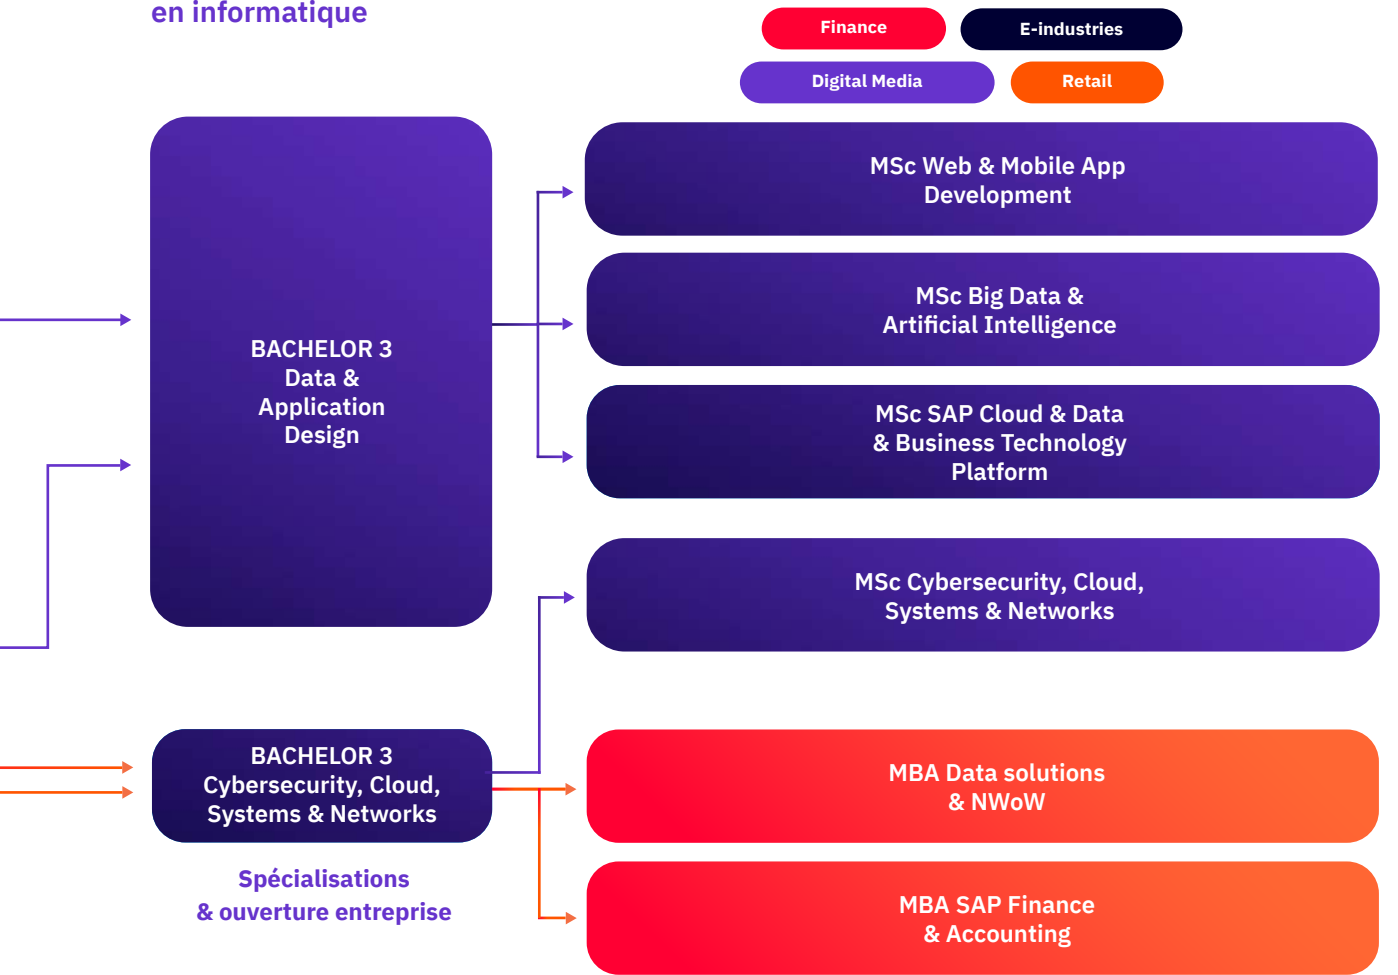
en informatique

Finance

E-industries

Digital Media

Retail

BACHELOR 3
Data &
Application
Design

MSc Web & Mobile App
Development

MSc Big Data &
Artificial Intelligence

MSc SAP Cloud & Data
& Business Technology
Platform

MSc Cybersecurity, Cloud,
Systems & Networks

BACHELOR 3
Cybersecurity, Cloud,
Systems & Networks

MBA Data solutions
& NWoW

MBA SAP Finance
& Accounting

Spécialisations
& ouverture entreprise